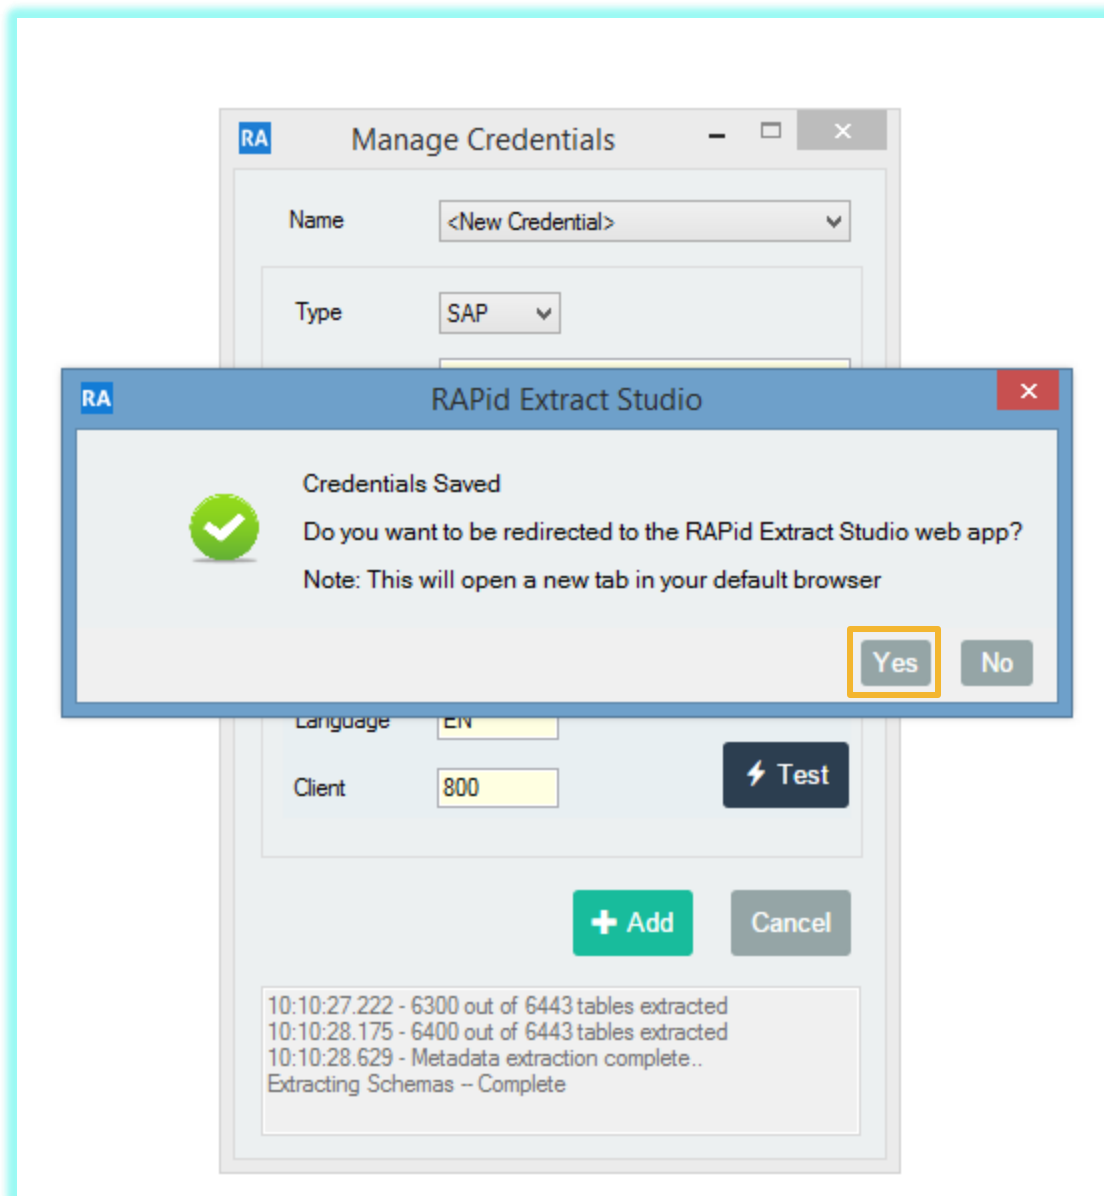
RA Manage Credentials

Name <New Credential>

Type SAP

RA RAPid Extract Studio

Credentials Saved

Do you want to be redirected to the RAPid Extract Studio web app?

Note: This will open a new tab in your default browser

Yes No

Language EN

Client 800

Test

Add Cancel

10:10:27.222 - 6300 out of 6443 tables extracted
10:10:28.175 - 6400 out of 6443 tables extracted
10:10:28.629 - Metadata extraction complete..
Extracting Schemas -- Complete